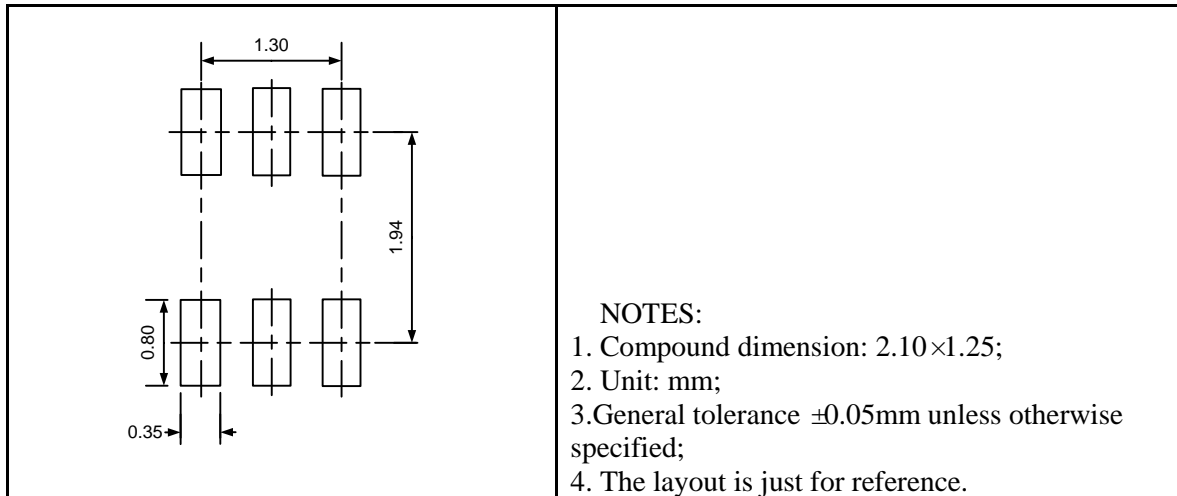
| 1.30<br>1.94<br>0.80<br>0.35 | NOTES:<br>1. Compound dimension: $2.10\times1.25$;<br>2. Unit: mm;<br>3.General tolerance $\pm0.05$mm unless otherwise specified;<br>4. The layout is just for reference. |
|---|---|